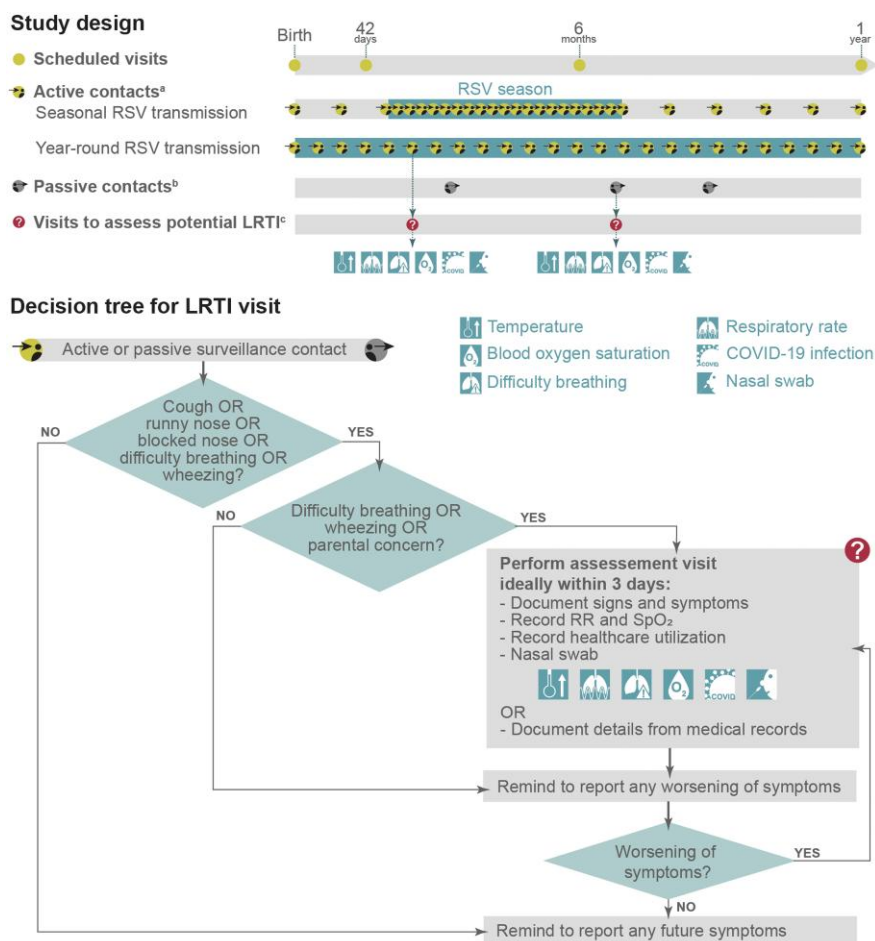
Study design

Birth
42 days
6 months
1 year

Scheduled visits
Active contacts$^a$
Seasonal RSV transmission
RSV season
Year-round RSV transmission
Passive contacts$^b$
Visits to assess potential LRTI$^c$

COVID
COVID

Decision tree for LRTI visit

Temperature
Blood oxygen saturation
Difficulty breathing
Respiratory rate
COVID-19 infection
Nasal swab

Active or passive surveillance contact

Cough OR runny nose OR blocked nose OR difficulty breathing OR wheezing?

NO
YES

Difficulty breathing OR wheezing OR parental concern?

NO
YES

Perform assesement visit ideally within 3 days:
- Document signs and symptoms
- Record RR and SpO₂
- Record healthcare utilization
- Nasal swab
COVID
OR
- Document details from medical records

Remind to report any worsening of symptoms

Worsening of symptoms?

YES
NO

Remind to report any future symptoms